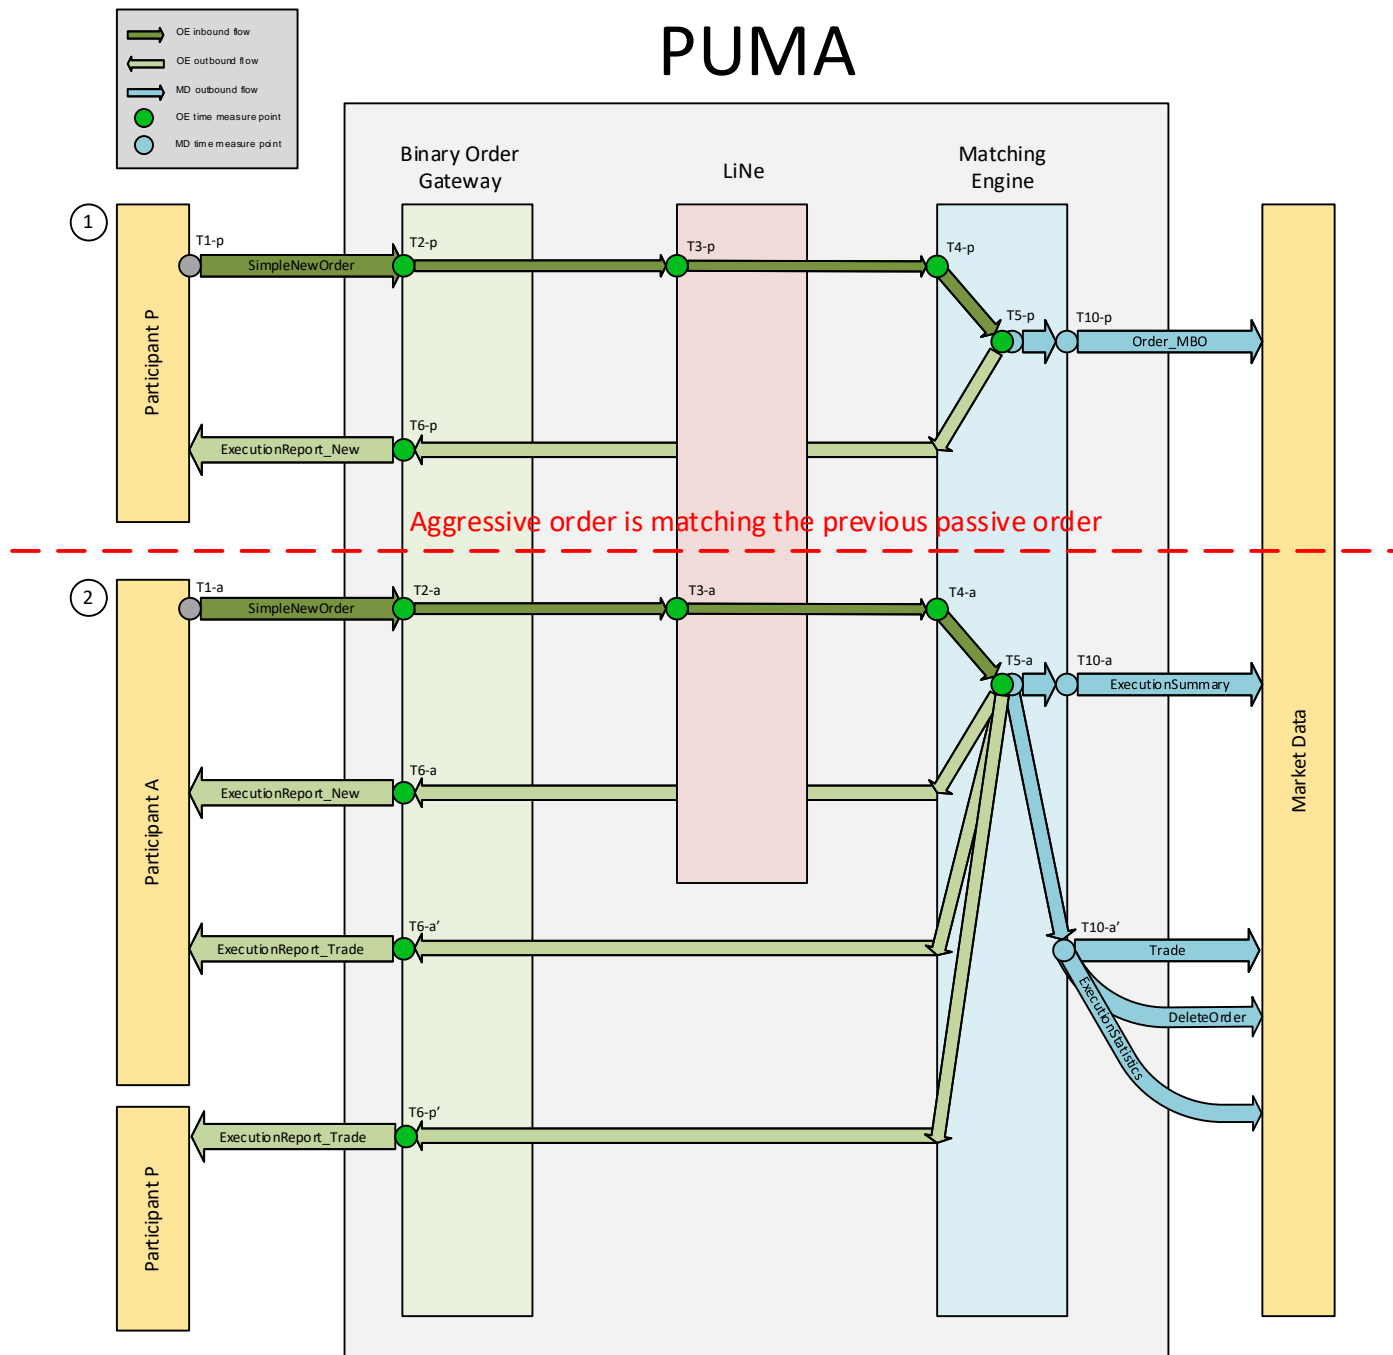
OE inbound flow
OE outbound flow
MD outbound flow
OE time measure point
MD time measure point

PUMA

Binary Order Gateway

LiNe

Matching Engine

1

Participant P

T1-p
SimpleNewOrder
T2-p
T3-p
T4-p
T5-p
T10-p
Order_MBO
T6-p
ExecutionReport_New

Aggressive order is matching the previous passive order

2

Participant A

T1-a
SimpleNewOrder
T2-a
T3-a
T4-a
T5-a
T10-a
ExecutionSummary
T6-a
ExecutionReport_New
T6-a'
ExecutionReport_Trade
T10-a'
Trade
DeleteOrder
ExecutionStatistics

Participant P

T6-p'
ExecutionReport_Trade

Market Data